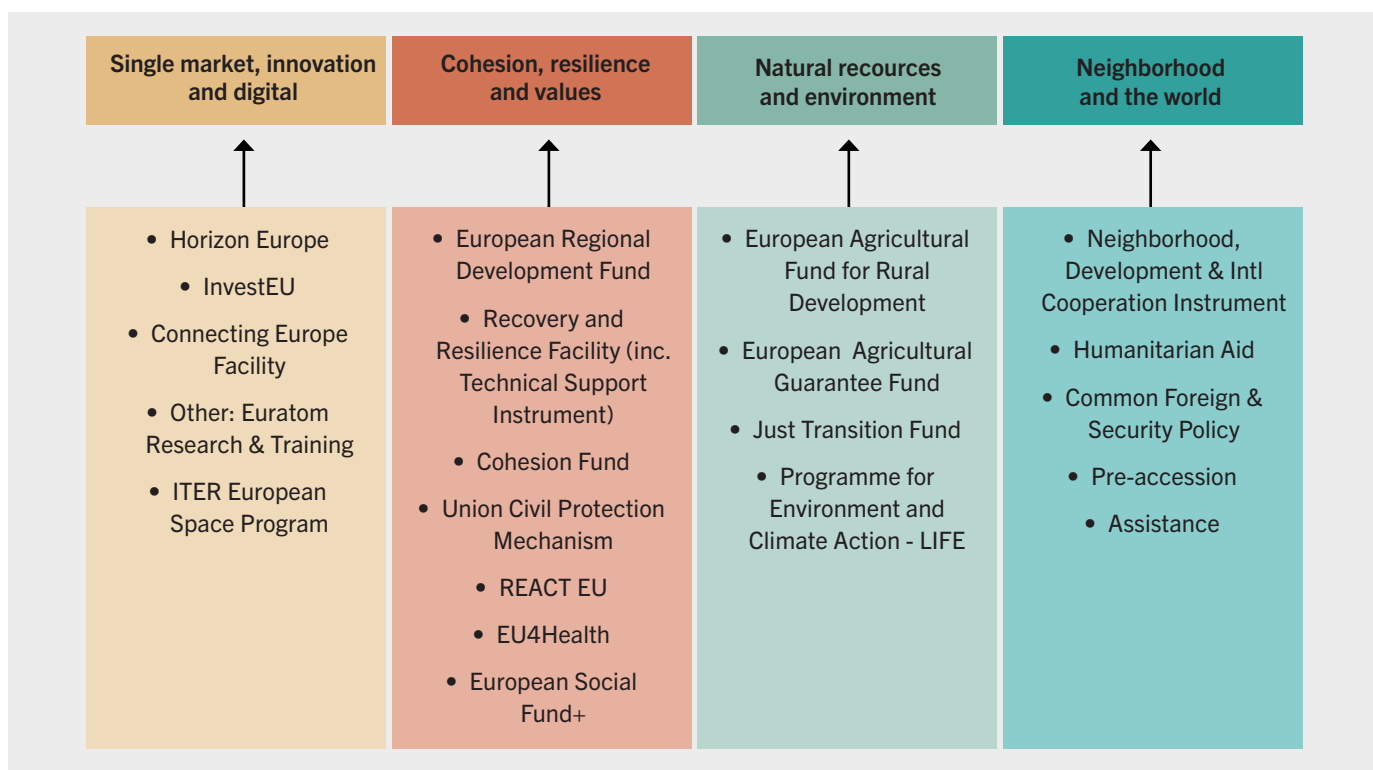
Single market, innovation and digital

Cohesion, resilience and values

Natural recources and environment

Neighborhood and the world

- Horizon Europe
- InvestEU
- Connecting Europe Facility
- Other: Euratom Research & Training
- ITER European Space Program

- European Regional Development Fund
- Recovery and Resilience Facility (inc. Technical Support Instrument)
- Cohesion Fund
- Union Civil Protection Mechanism
- REACT EU
- EU4Health
- European Social Fund+

- European Agricultural Fund for Rural Development
- European Agricultural Guarantee Fund
- Just Transition Fund
- Programme for Environment and Climate Action - LIFE

- Neighborhood, Development & Intl Cooperation Instrument
- Humanitarian Aid
- Common Foreign & Security Policy
- Pre-accession
- Assistance